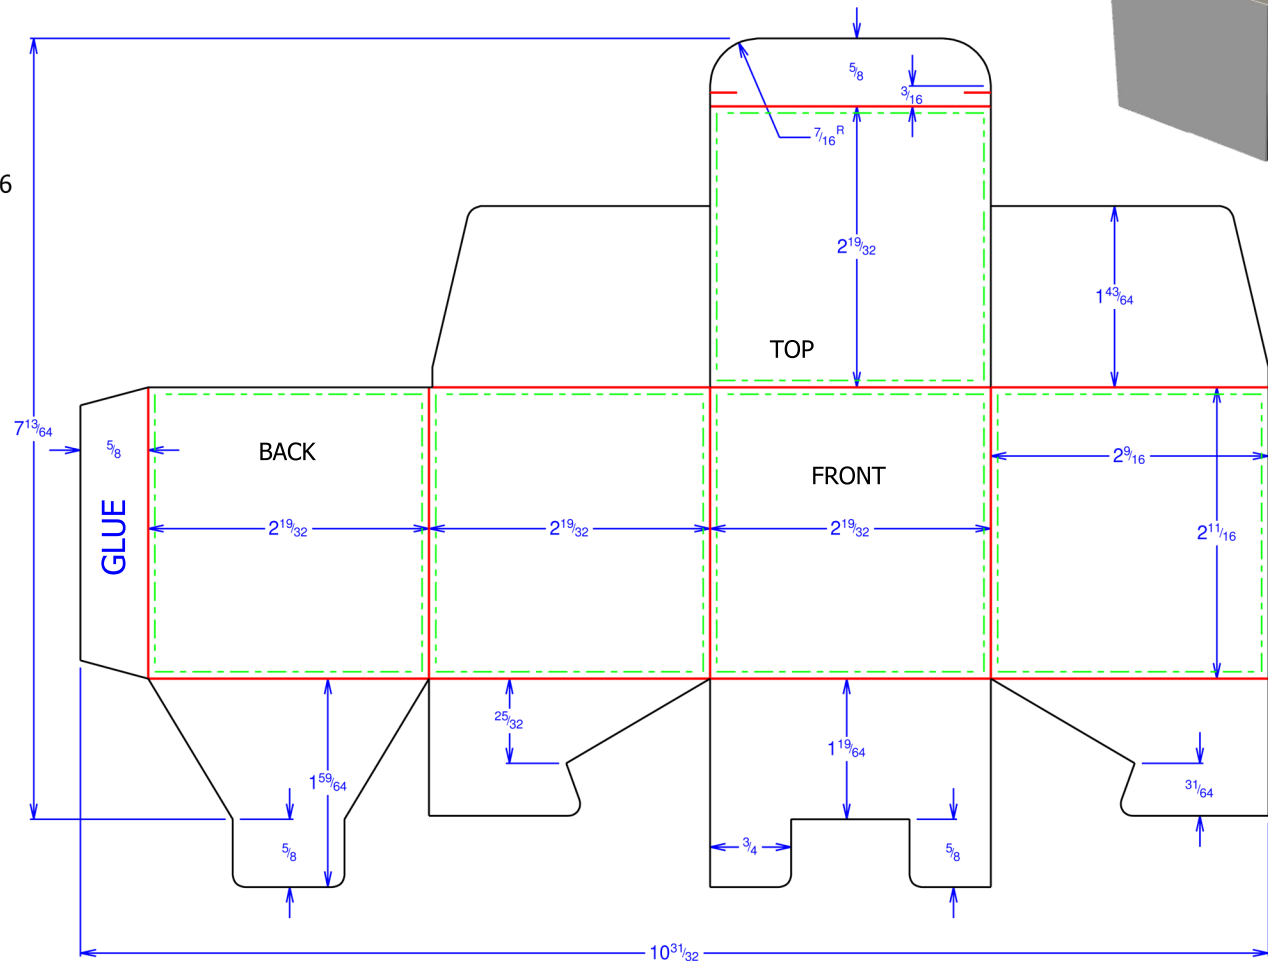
6

$\frac{5}{8}$

$\frac{3}{16}$

$\frac{7}{16}$R

$2\frac{19}{32}$

$1\frac{43}{64}$

TOP

$7\frac{13}{64}$

$\frac{5}{8}$

BACK

FRONT

$2\frac{9}{16}$

GLUE

$2\frac{19}{32}$

$2\frac{19}{32}$

$2\frac{19}{32}$

$2\frac{11}{16}$

$\frac{25}{32}$

$1\frac{19}{64}$

$1\frac{59}{64}$

$\frac{31}{64}$

$\frac{5}{8}$

$\frac{3}{4}$

$\frac{5}{8}$

$10\frac{31}{32}$